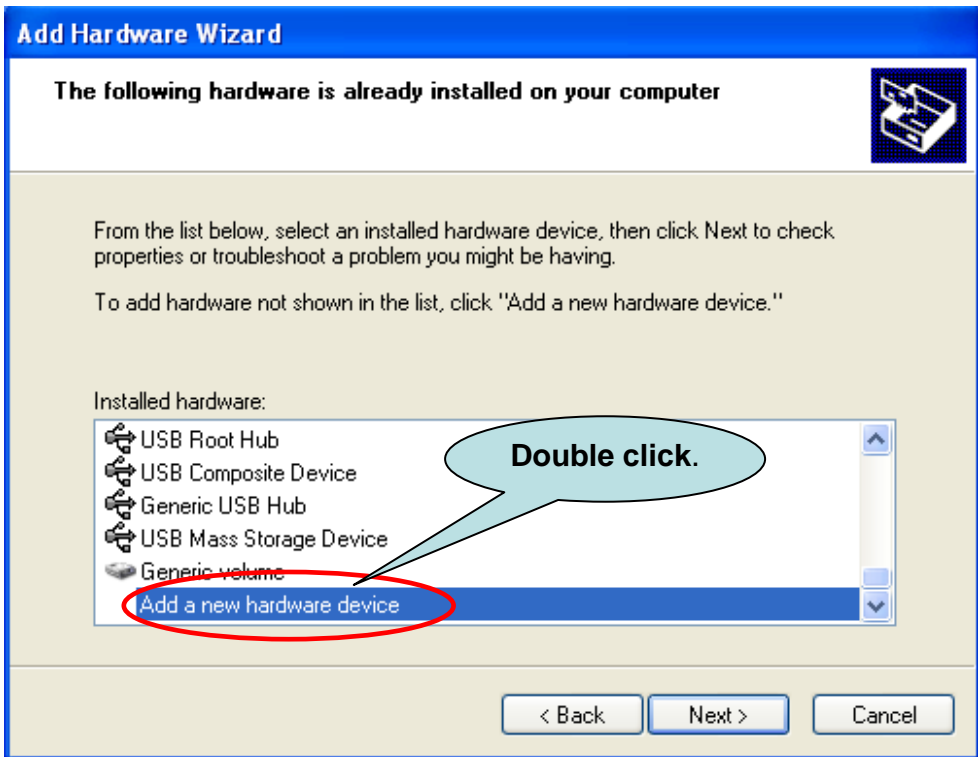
Add Hardware Wizard

The following hardware is already installed on your computer

From the list below, select an installed hardware device, then click Next to check properties or troubleshoot a problem you might be having.

To add hardware not shown in the list, click "Add a new hardware device."

Installed hardware:

USB Root Hub
USB Composite Device
Generic USB Hub
USB Mass Storage Device
Generic volume
Add a new hardware device

Double click.

< Back
Next >
Cancel